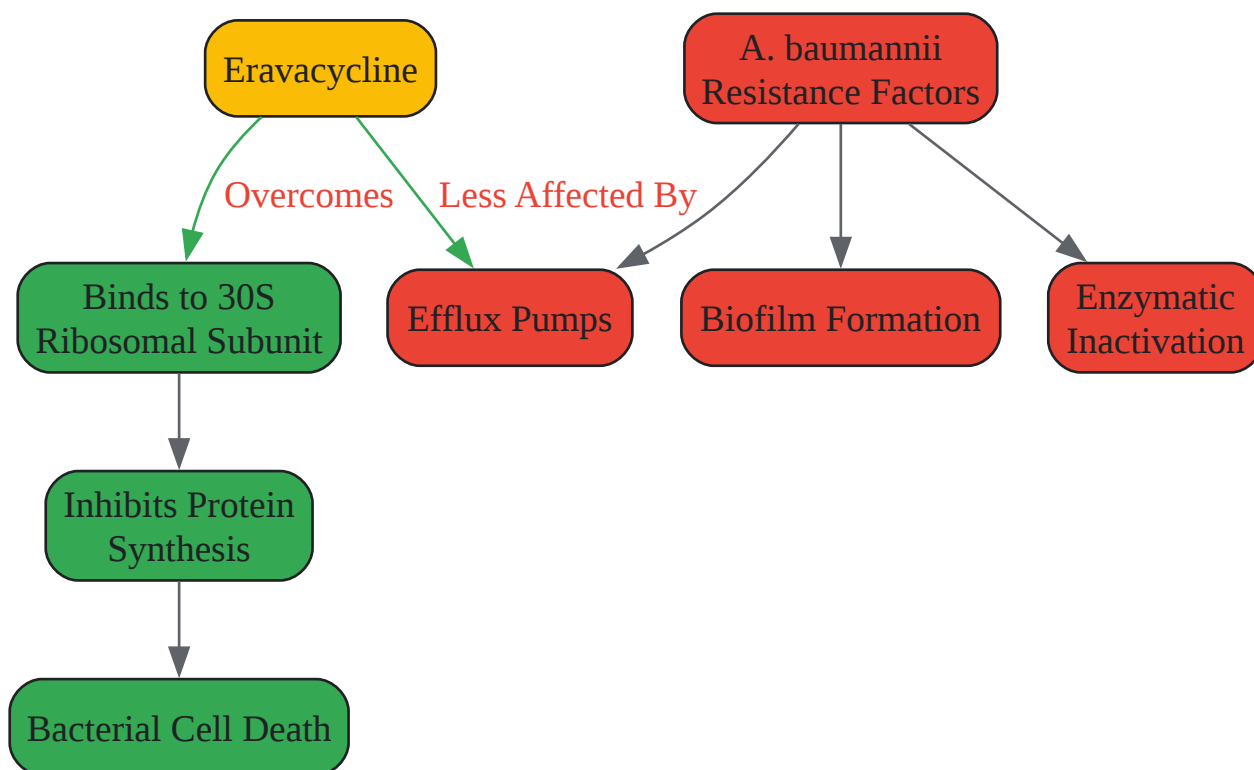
Eravacycline

A. baumannii Resistance Factors

Overcomes

Less Affected By

Binds to 30S Ribosomal Subunit

Efflux Pumps

Biofilm Formation

Enzymatic Inactivation

Inhibits Protein Synthesis

Bacterial Cell Death